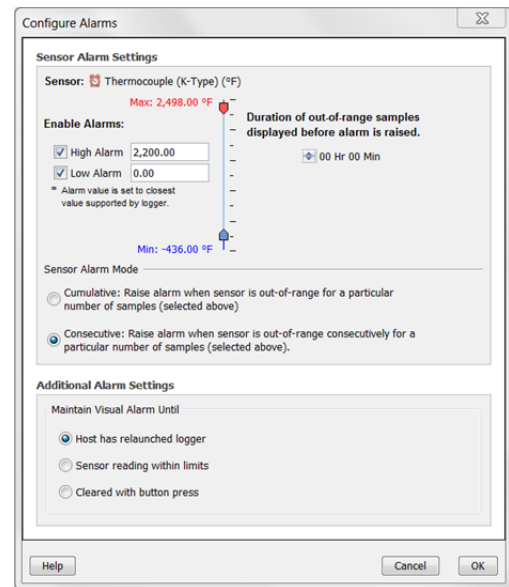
Configure Alarms

Sensor Alarm Settings

Sensor: Thermocouple (K-Type) (°F)

Max: 2,498.00 °F

Enable Alarms:

High Alarm 2,200.00

Low Alarm 0.00

* Alarm value is set to closest value supported by logger.

Min: -436.00 °F

Duration of out-of-range samples displayed before alarm is raised.

00 Hr 00 Min

Sensor Alarm Mode

Cumulative: Raise alarm when sensor is out-of-range for a particular number of samples (selected above)

Consecutive: Raise alarm when sensor is out-of-range consecutively for a particular number of samples (selected above).

Additional Alarm Settings

Maintain Visual Alarm Until

Host has relaunched logger

Sensor reading within limits

Cleared with button press

Help

Cancel

OK